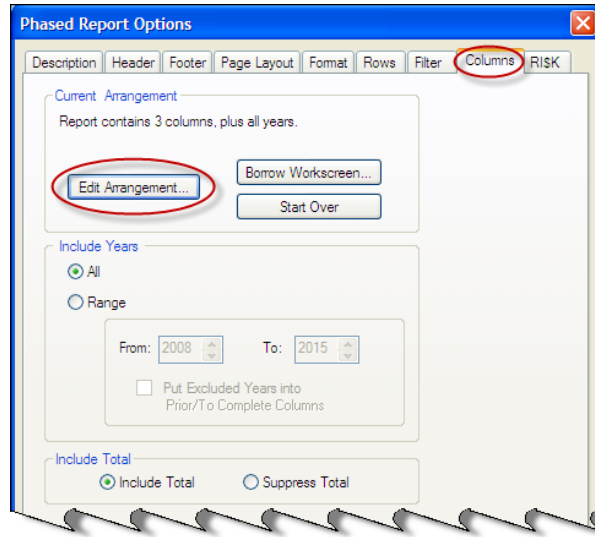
Phased Report Options

Description Header Footer Page Layout Format Rows Filter Columns RI$K

Current Arrangement

Report contains 3 columns, plus all years.

Edit Arrangement...

Borrow Workscreen...

Start Over

Include Years

All

Range

From: 2008 To: 2015

Put Excluded Years into Prior/To Complete Columns

Include Total

Include Total Suppress Total